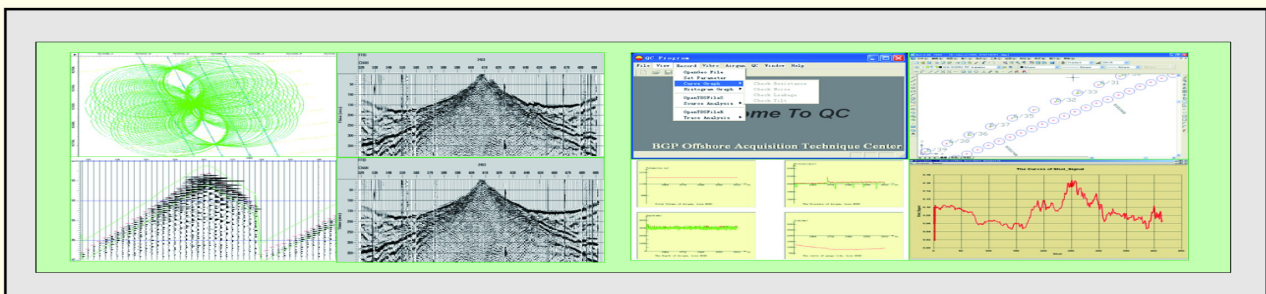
QC Program

File View Record Vibro Airgun QC Window Help

OpenDev File
Set Parameter
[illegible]
Histogram Graph
OpenFSOFileX
Source Analysis
OpenFSOFileX
Trace Analysis

Check Resistance
Check Noise
Check Leakage
Check Tilt

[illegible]ome To QC

BGP Offshore Acquisition Technique Center

The Curves of Shot_Depth